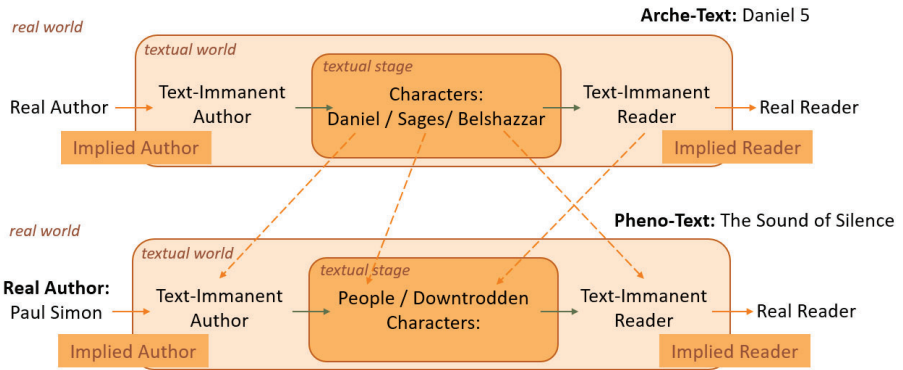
real world

Arche-Text: Daniel 5

textual world

textual stage

Real Author

Text-Immanent Author

Characters: Daniel / Sages/ Belshazzar

Text-Immanent Reader

Real Reader

Implied Author

Implied Reader

real world

Pheno-Text: The Sound of Silence

textual world

textual stage

Real Author: Paul Simon

Text-Immanent Author

People / Downtrodden Characters:

Text-Immanent Reader

Real Reader

Implied Author

Implied Reader